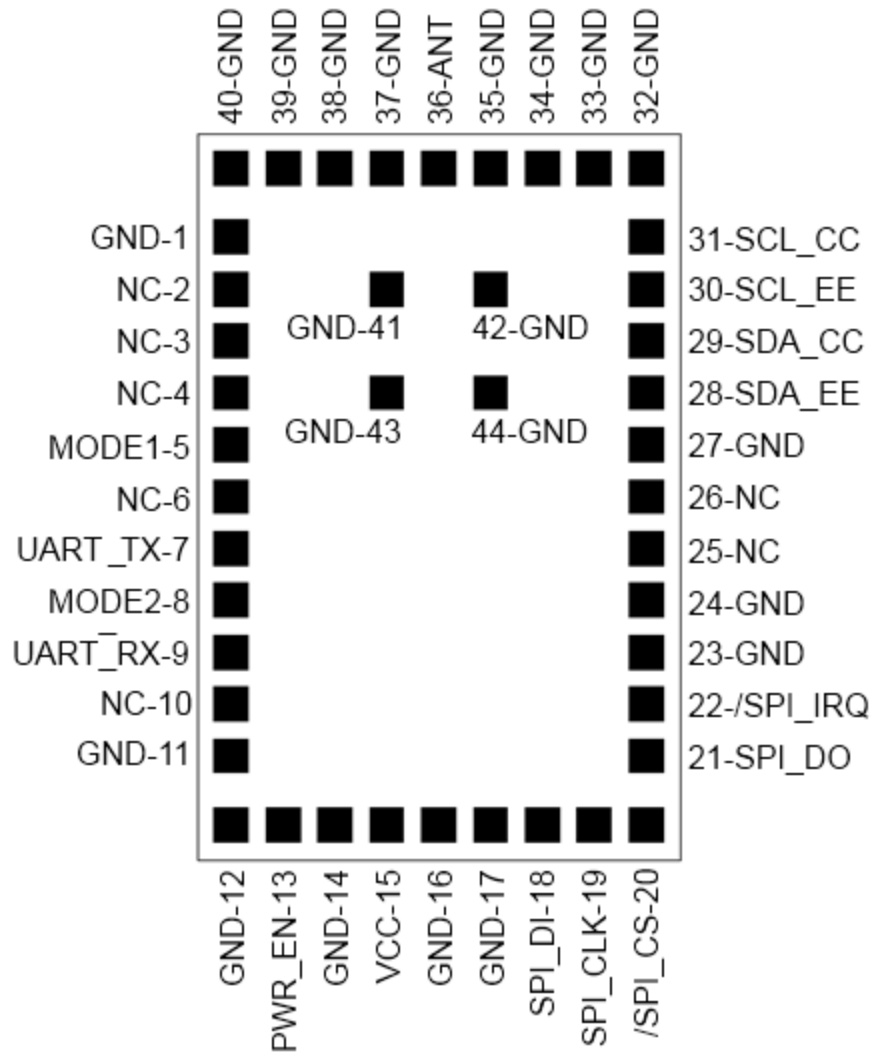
40-GND
39-GND
38-GND
37-GND
36-ANT
35-GND
34-GND
33-GND
32-GND

GND-1
NC-2
NC-3
NC-4
MODE1-5
NC-6
UART_TX-7
MODE2-8
UART_RX-9
NC-10
GND-11

GND-41
42-GND
GND-43
44-GND

31-SCL_CC
30-SCL_EE
29-SDA_CC
28-SDA_EE
27-GND
26-NC
25-NC
24-GND
23-GND
22-/SPI_IRQ
21-SPI_DO

GND-12
PWR_EN-13
GND-14
VCC-15
GND-16
GND-17
SPI_DI-18
SPI_CLK-19
/SPI_CS-20